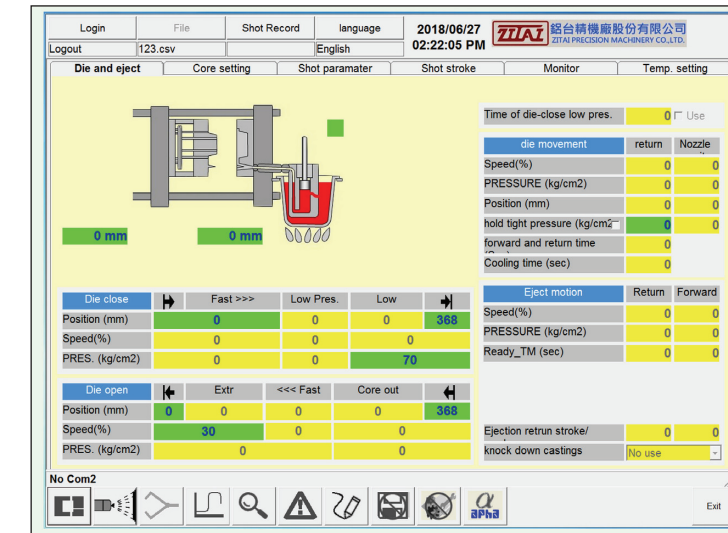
Login | File | Shot Record | language | 2018/06/27 | ZITAI 鋁台精機廠股份有限公司 ZITAI PRECISION MACHINERY CO., LTD.
Logout | 123.csv | | English | 02:22:05 PM

Die and eject | Core setting | Shot paramater | Shot stroke | Monitor | Temp. setting

0 mm
0 mm

Time of die-close low pres. 0 Use

| die movement | return | Nozzle |
|---|---|---|
| Speed(%) | 0 | 0 |
| PRESSURE (kg/cm2) | 0 | 0 |
| Position (mm) | 0 | 0 |
| hold tight pressure (kg/cm2 | 0 | 0 |
| forward and return time | 0 | |
| Cooling time (sec) | 0 | |

| Die close | | Fast >>> | Low Pres. | Low | |
|---|---|---|---|---|---|
| Position (mm) | | 0 | 0 | 0 | 368 |
| Speed(%) | | 0 | 0 | 0 | |
| PRES. (kg/cm2) | | 0 | 0 | 70 | |

| Eject motion | Return | Forward |
|---|---|---|
| Speed(%) | 0 | 0 |
| PRESSURE (kg/cm2) | 0 | 0 |
| Ready_TM (sec) | 0 | 0 |

| Die open | | Extr | <<< Fast | Core out | |
|---|---|---|---|---|---|
| Position (mm) | 0 | 0 | 0 | 0 | 368 |
| Speed(%) | | 30 | 0 | 0 | |
| PRES. (kg/cm2) | | 0 | | 0 | |

Ejection retrun stroke/ 0 0
knock down castings No use

No Com2
apha
Exit